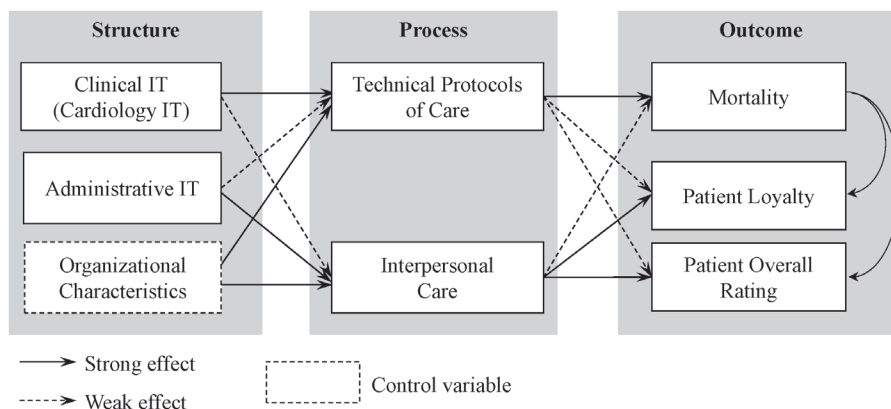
Structure

Clinical IT (Cardiology IT)

Administrative IT

Organizational Characteristics

Process

Technical Protocols of Care

Interpersonal Care

Outcome

Mortality

Patient Loyalty

Patient Overall Rating

Strong effect

Weak effect

Control variable